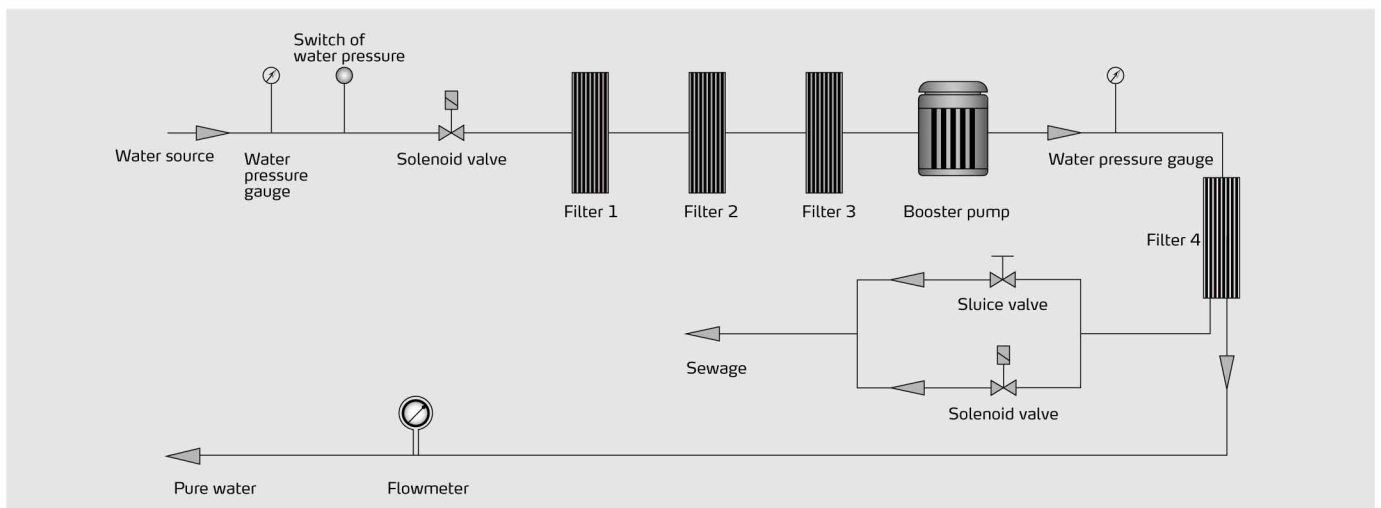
Switch of water pressure

Water source

Water pressure gauge

Solenoid valve

Filter 1

Filter 2

Filter 3

Booster pump

Water pressure gauge

Filter 4

Sluice valve

Sewage

Solenoid valve

Pure water

Flowmeter